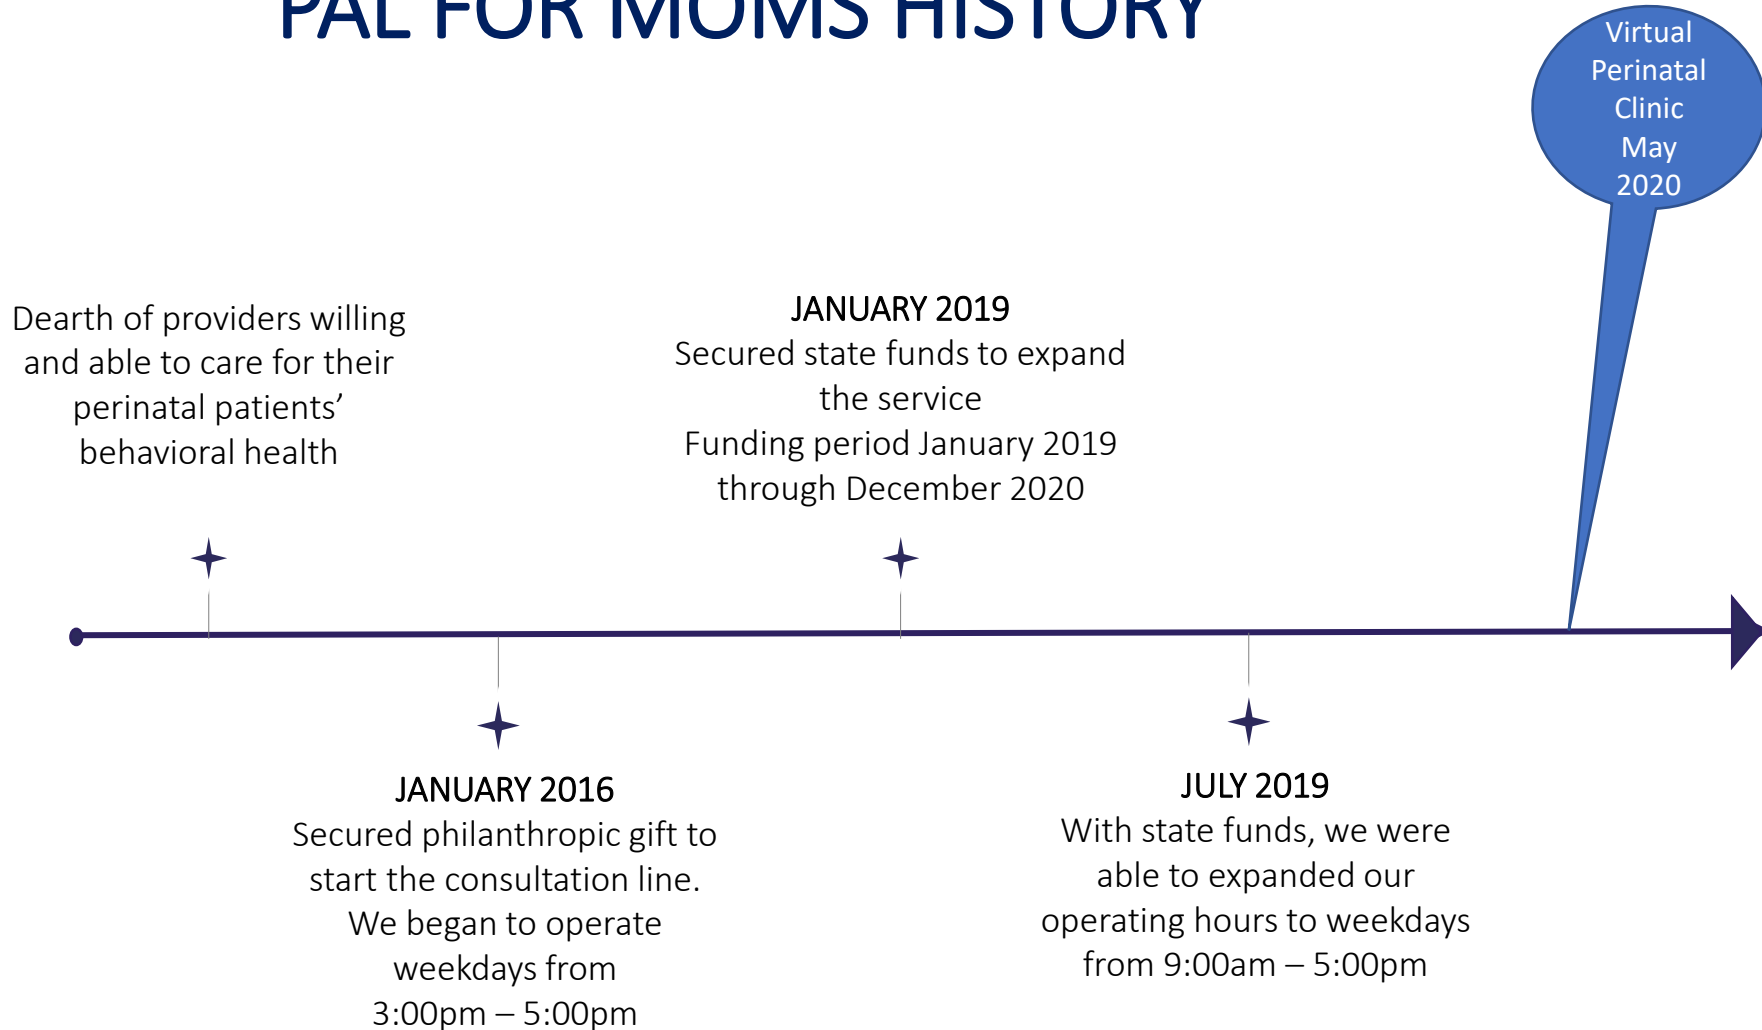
PAL FOR MOMS HISTORY

Virtual Perinatal Clinic May 2020

Dearth of providers willing and able to care for their perinatal patients' behavioral health

JANUARY 2019
Secured state funds to expand the service
Funding period January 2019 through December 2020

JANUARY 2016
Secured philanthropic gift to start the consultation line.
We began to operate weekdays from 3:00pm – 5:00pm

JULY 2019
With state funds, we were able to expanded our operating hours to weekdays from 9:00am – 5:00pm